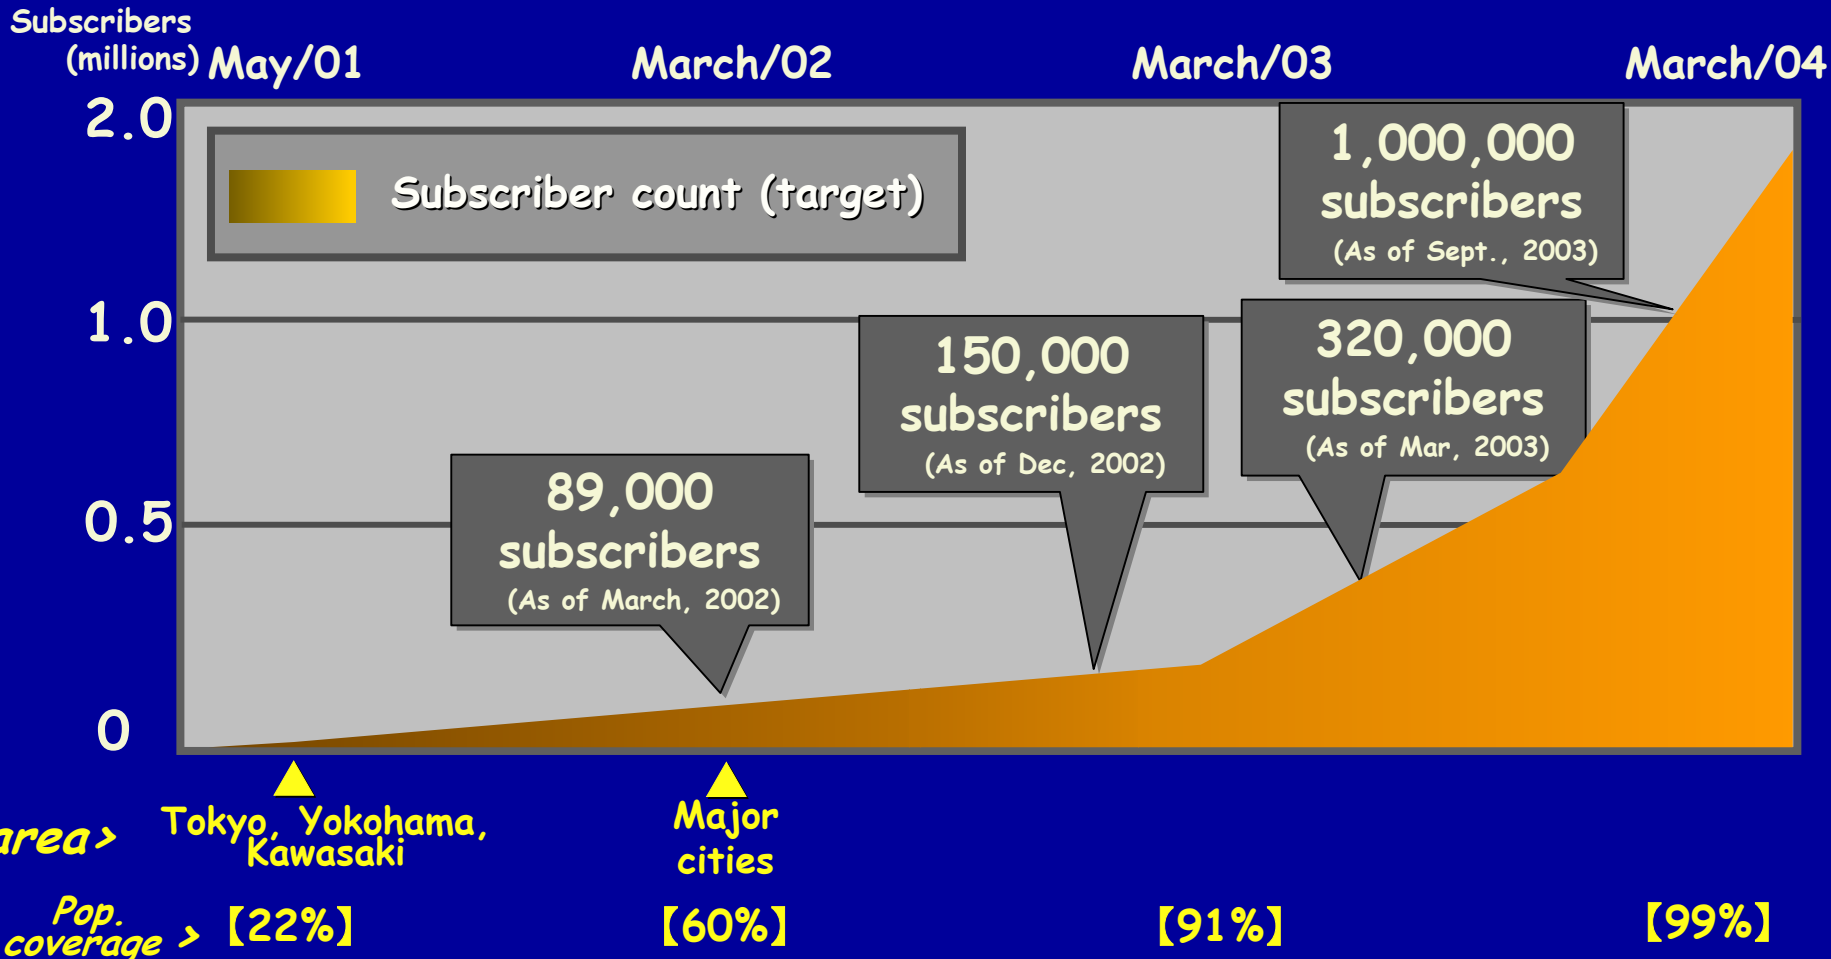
Subscribers (millions)

May/01 March/02 March/03 March/04

2.0
1.0
0.5
0

Subscriber count (target)

1,000,000 subscribers (As of Sept., 2003)

150,000 subscribers (As of Dec, 2002)

320,000 subscribers (As of Mar, 2003)

89,000 subscribers (As of March, 2002)

area> Tokyo, Yokohama, Kawasaki

Major cities

Pop. coverage > 【22%】 【60%】 【91%】 【99%】